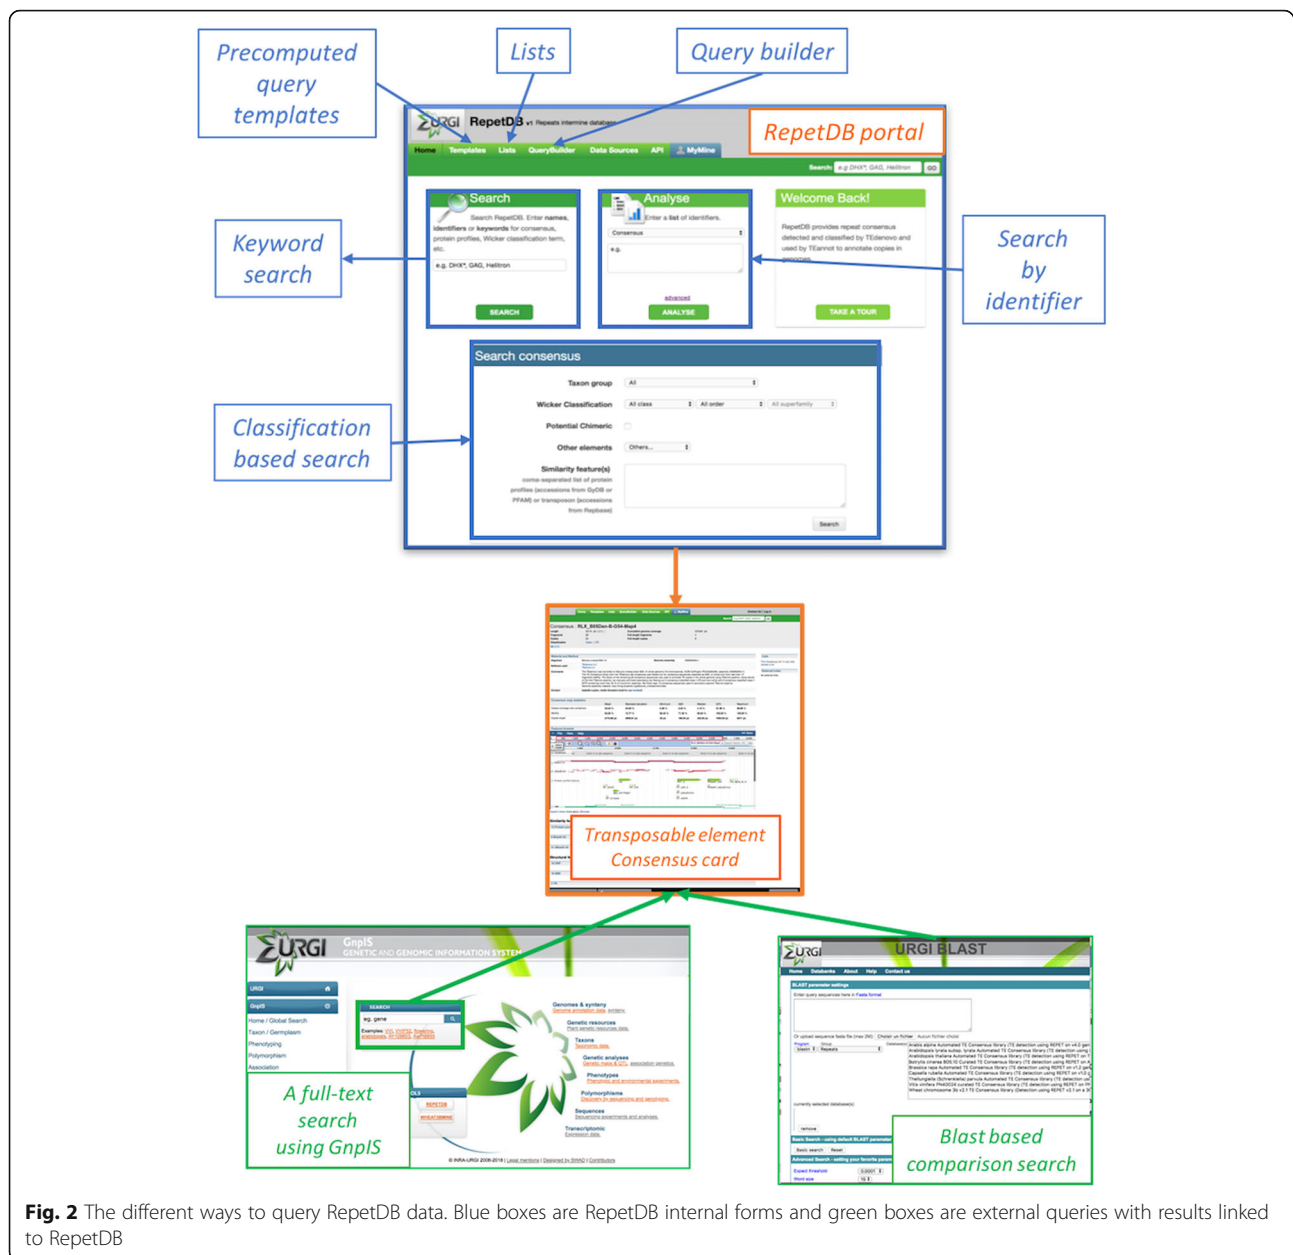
Precomputed query templates

Lists

Query builder

URGI RepetDB v1 Repeats intermine database

Home Templates Lists QueryBuilder Data Sources API MyMine

RepetDB portal

Search: e.g DHX*, GAG, Helitron GO

Search

Search RepetDB. Enter names, identifiers or keywords for consensus, protein profiles, Wicker classification term, etc.

e.g. DHX*, GAG, Helitron

SEARCH

Analyse

Enter a list of identifiers.

Consensus

e.g.

advanced

ANALYSE

Welcome Back!

RepetDB provides repeat consensus detected and classified by TEdenovo and used by TEannot to annotate copies in genomes.

TAKE A TOUR

Keyword search

Search by identifier

Search consensus

Taxon group All

Wicker Classification All class All order All superfamily

Potential Chimeric

Other elements Others...

Similarity feature(s) coma-separated list of protein profiles (accessions from GyDB or PFAM) or transposon (accessions from Repbase)

Search

Classification based search

Transposable element Consensus card

URGI GnpIS GENETIC AND GENOMIC INFORMATION SYSTEM

URGI

GnpIS

Home / Global Search

Taxon / Germplasm

Phenotyping

Polymorphism

Association

SEARCH

eg. gene

Genomes & synteny

Genetic resources

Taxons

Genetic analyses

Phenotypes

Polymorphisms

Sequences

Transcriptomic

A full-text search using GnpIS

© INRA-URGI 2006-2018 | Legal mentions | Designed by SWAO | Contributors

URGI BLAST

Home Databanks About Help Contact us

BLAST parameter settings

Enter query sequences here in Fasta format

Blast based comparison search

Fig. 2 The different ways to query RepetDB data. Blue boxes are RepetDB internal forms and green boxes are external queries with results linked to RepetDB